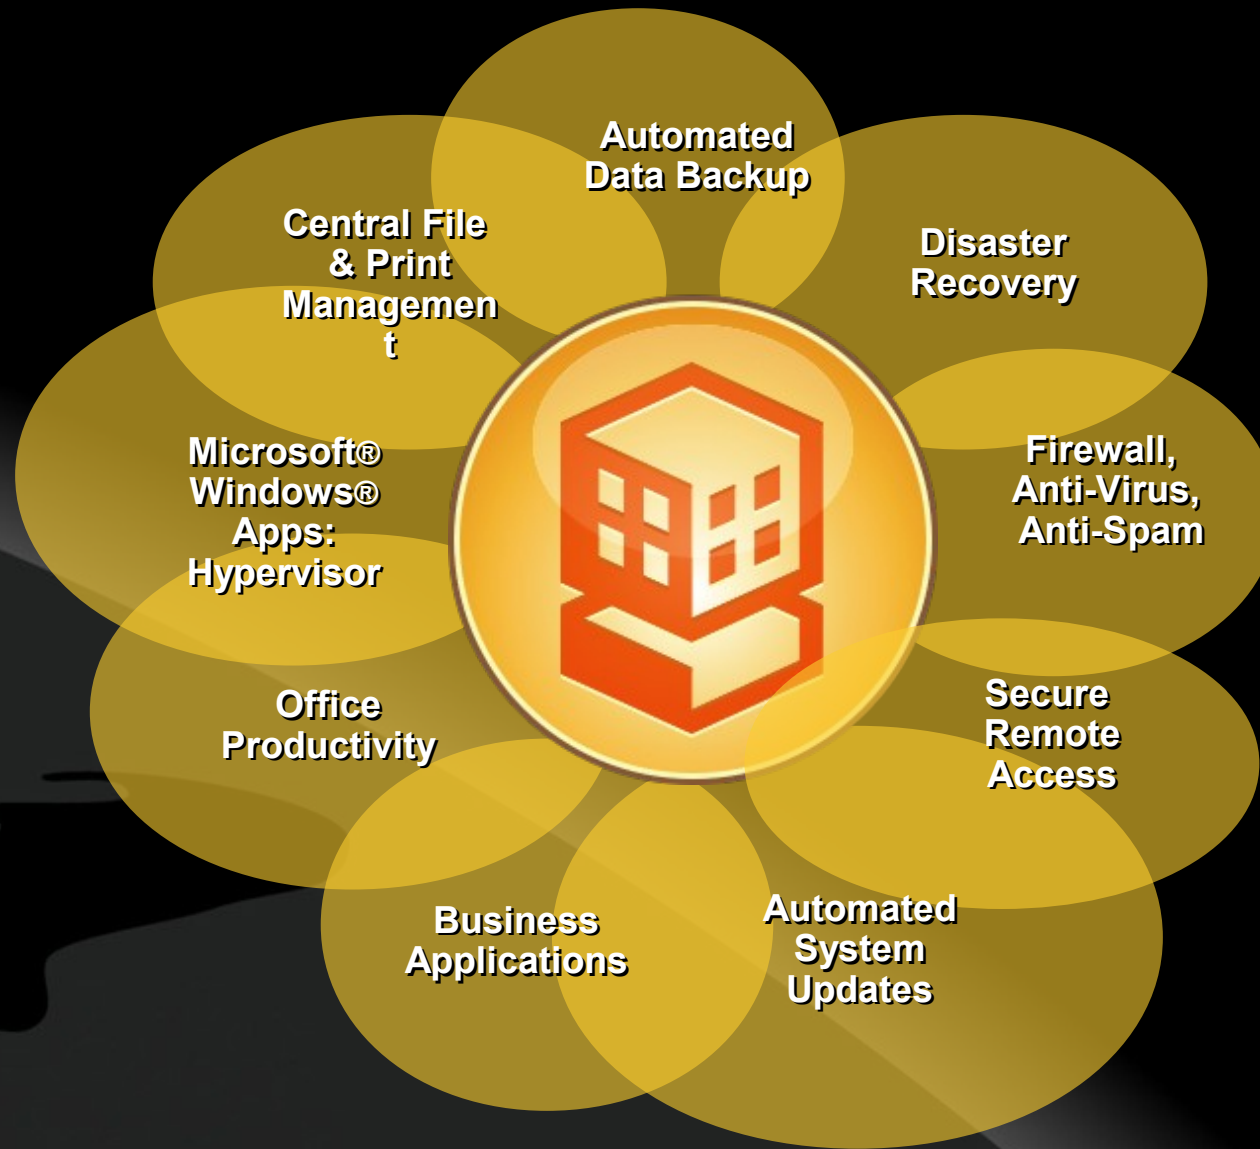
Automated Data Backup

Disaster Recovery

Firewall, Anti-Virus, Anti-Spam

Secure Remote Access

Automated System Updates

Business Applications

Office Productivity

Microsoft® Windows® Apps: Hypervisor

Central File & Print Managemen t